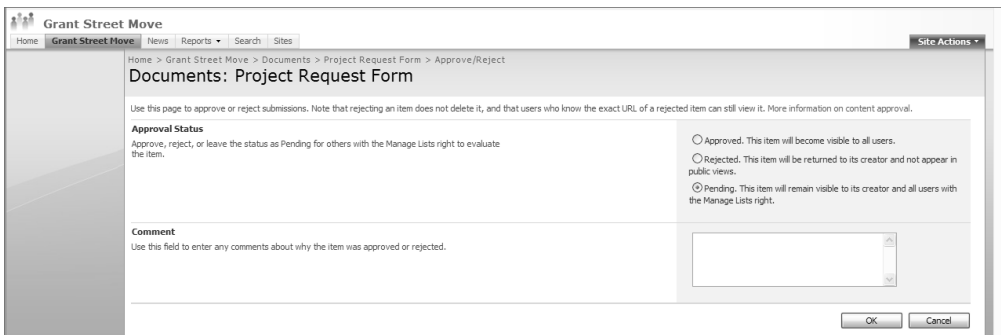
Grant Street Move

Home | Grant Street Move | News | Reports ▾ | Search | Sites

Site Actions ▾

Home > Grant Street Move > Documents > Project Request Form > Approve/Reject

Documents: Project Request Form

Use this page to approve or reject submissions. Note that rejecting an item does not delete it, and that users who know the exact URL of a rejected item can still view it. More information on content approval.

Approval Status

Approve, reject, or leave the status as Pending for others with the Manage Lists right to evaluate the item.

Approved. This item will become visible to all users.

Rejected. This item will be returned to its creator and not appear in public views.

Pending. This item will remain visible to its creator and all users with the Manage Lists right.

Comment

Use this field to enter any comments about why the item was approved or rejected.

OK | Cancel